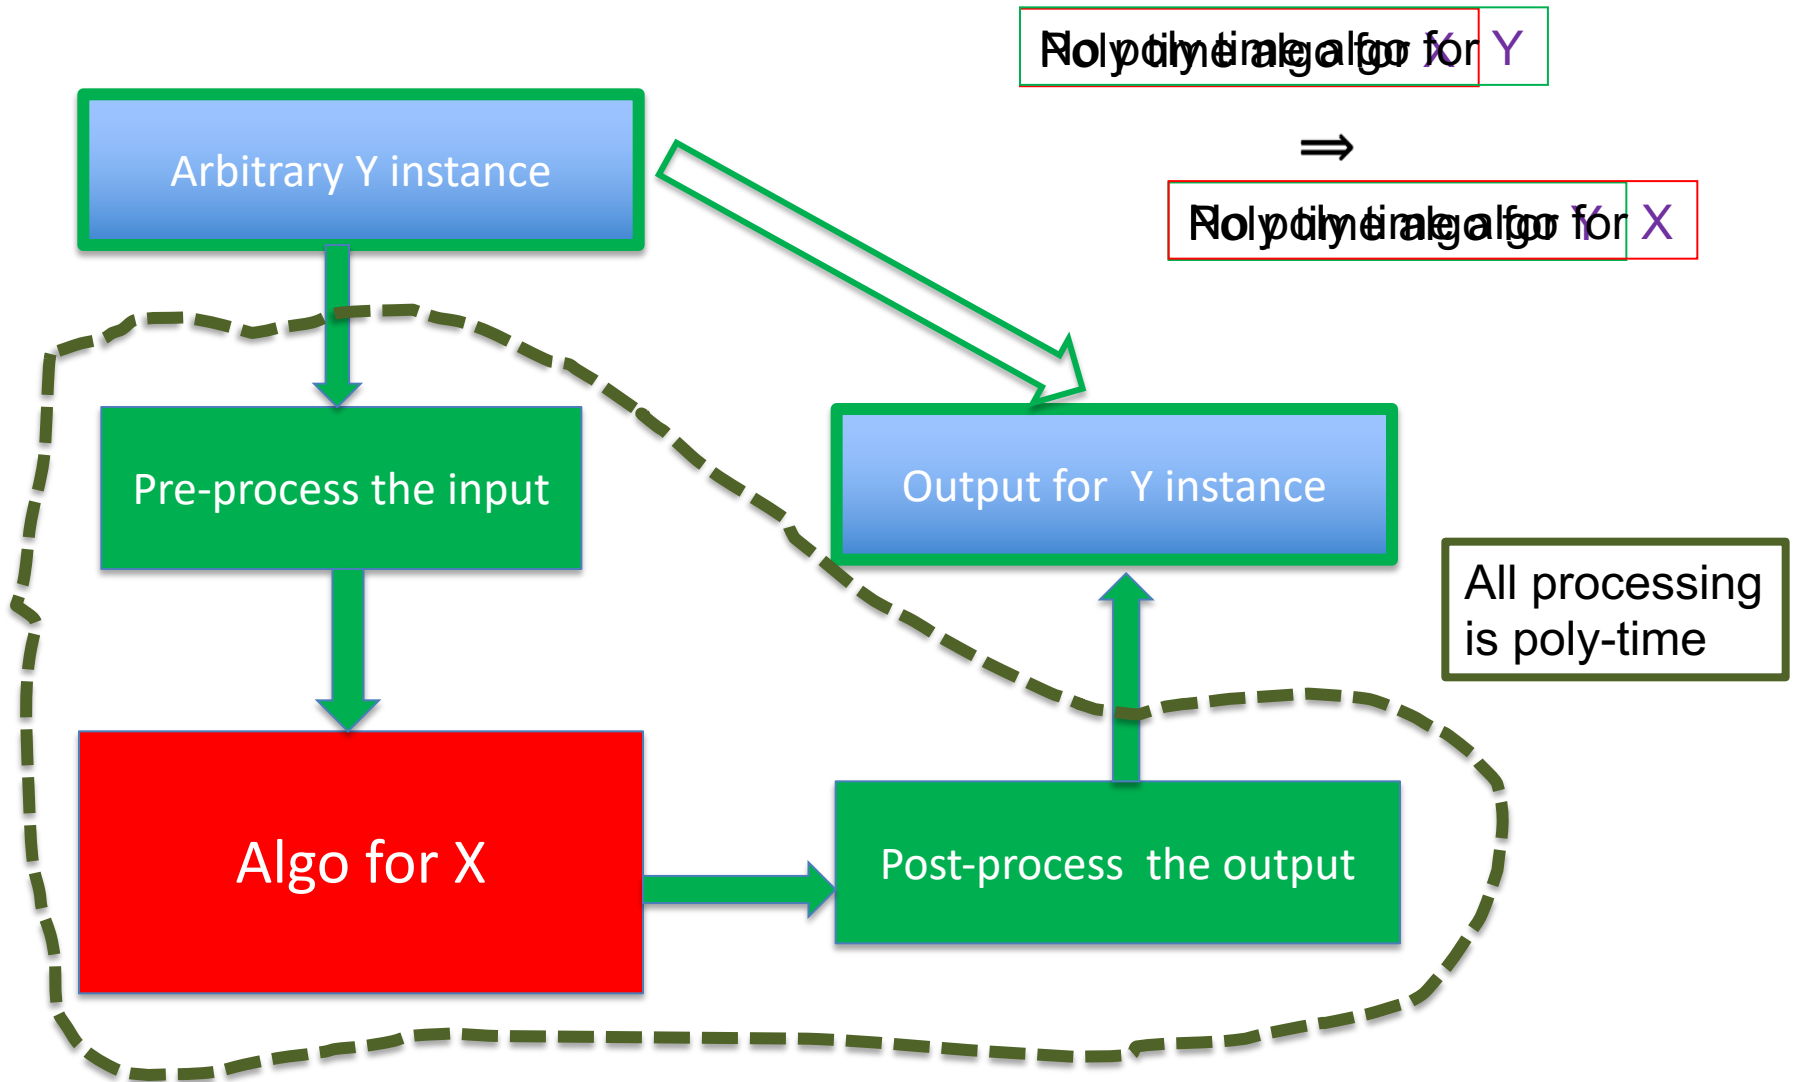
Poly time algo for X Y
No poly time algo for X

$\Longrightarrow$

Poly time algo for Y X
No poly time algo for Y

Arbitrary Y instance

Pre-process the input

Output for Y instance

All processing is poly-time

Algo for X

Post-process the output